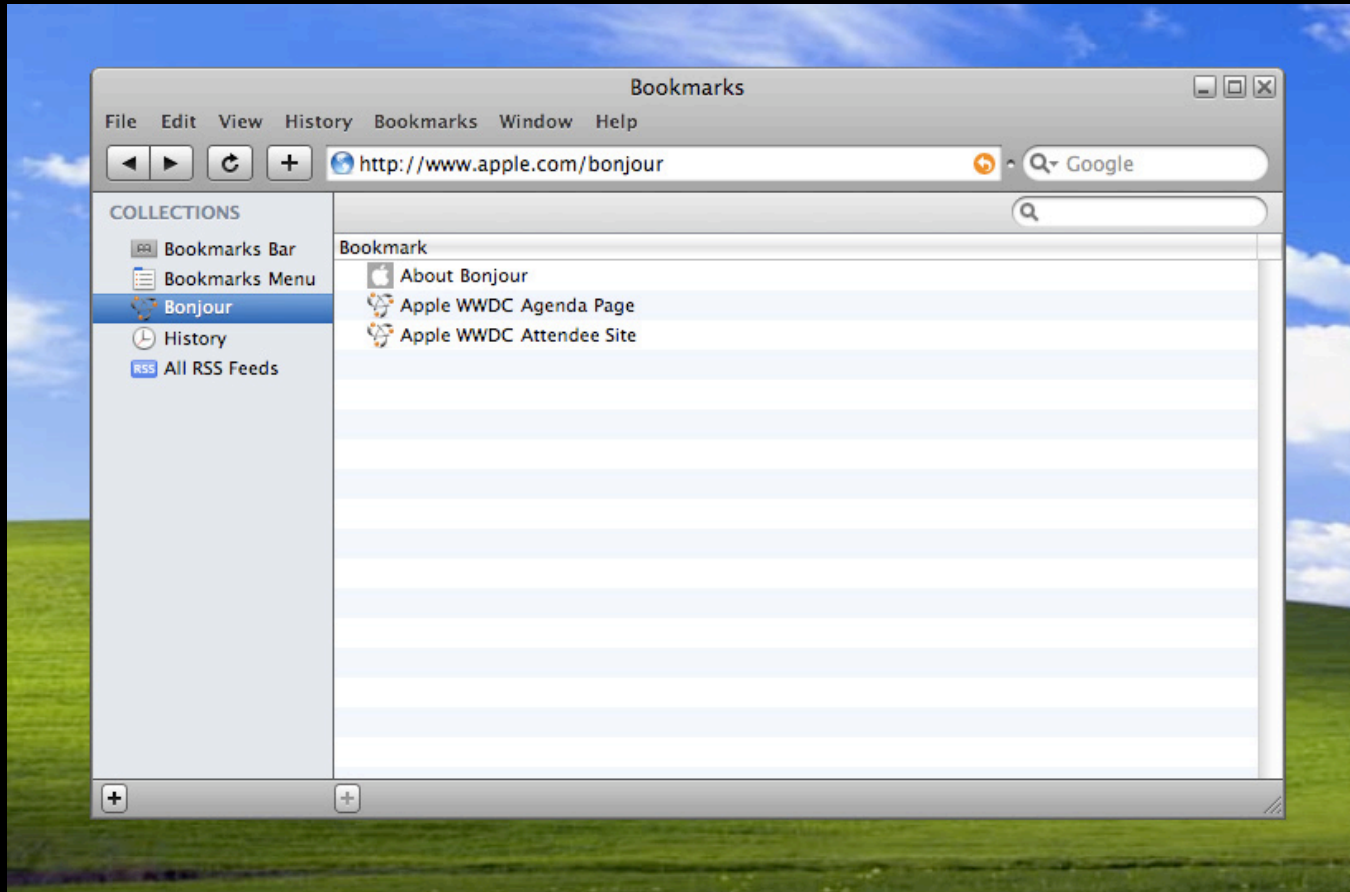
Bookmarks

File Edit View History Bookmarks Window Help

http://www.apple.com/bonjour

Google

COLLECTIONS

Bookmarks Bar

Bookmarks Menu

Bonjour

History

RSS All RSS Feeds

Bookmark

About Bonjour

Apple WWDC Agenda Page

Apple WWDC Attendee Site